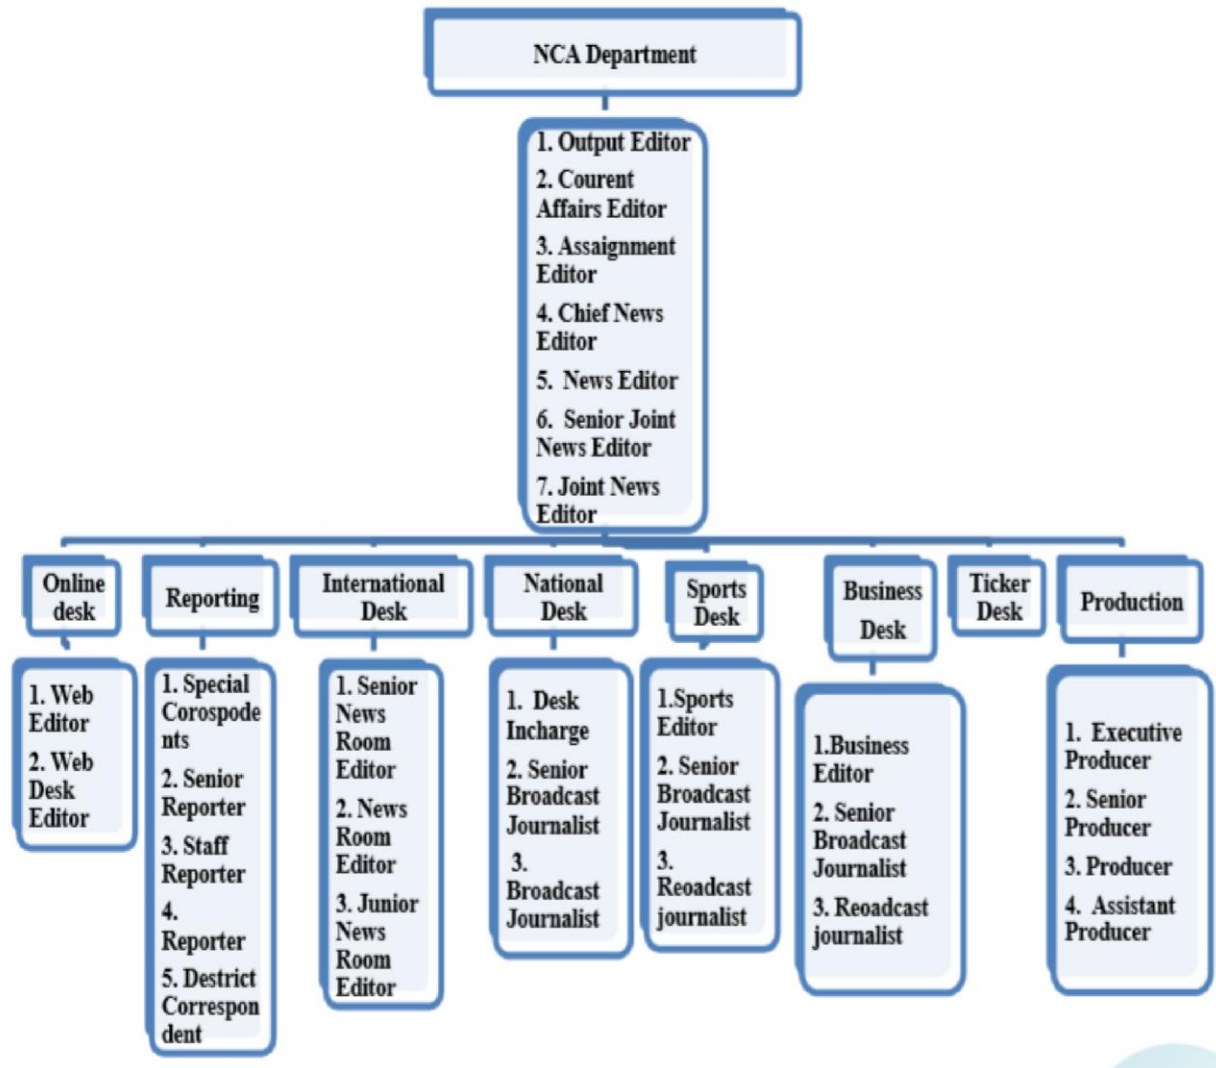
NCA Department

1. Output Editor
2. Courent Affairs Editor
3. Assaignment Editor
4. Chief News Editor
5. News Editor
6. Senior Joint News Editor
7. Joint News Editor

Online desk

1. Web Editor
2. Web Desk Editor

Reporting

1. Special Corospodents
2. Senior Reporter
3. Staff Reporter
4. Reporter
5. Destrict Correspondent

International Desk

1. Senior News Room Editor
2. News Room Editor
3. Junior News Room Editor

National Desk

1. Desk Incharge
2. Senior Broadcast Journalist
3. Broadcast Journalist

Sports Desk

1.Sports Editor
2. Senior Broadcast Journalist
3. Reoadcast journalist

Business Desk

1.Business Editor
2. Senior Broadcast Journalist
3. Reoadcast journalist

Ticker Desk

Production

1. Executive Producer
2. Senior Producer
3. Producer
4. Assistant Producer